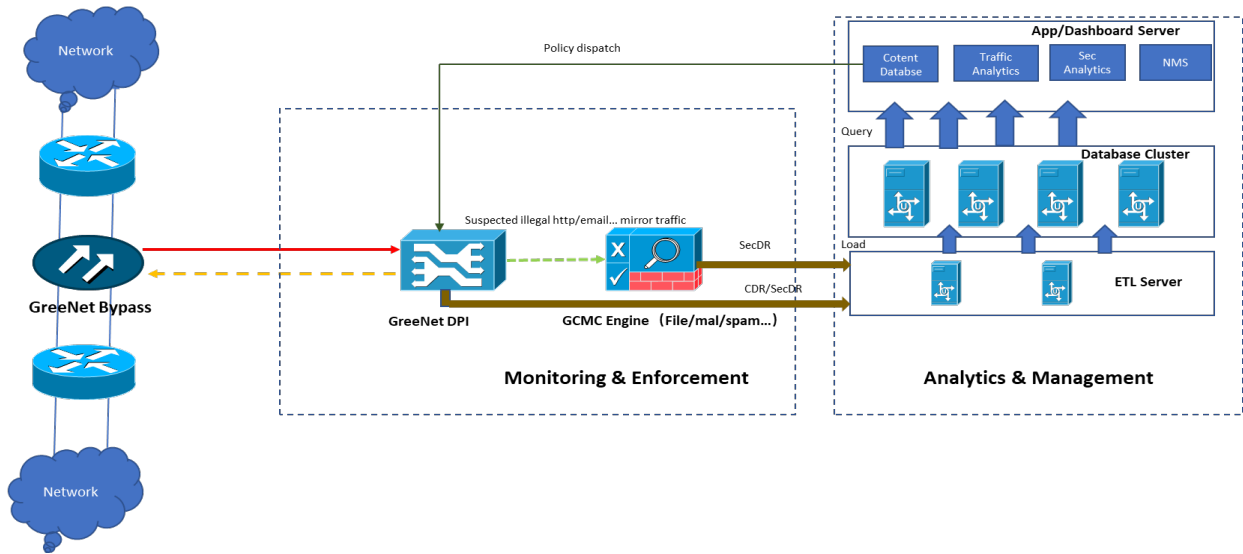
Network

GreeNet Bypass

Network

Policy dispatch

Suspected illegal http/email... mirror traffic

SecDR

CDR/SecDR

GreeNet DPI

GCMC Engine（File/mal/spam...）

Monitoring & Enforcement

App/Dashboard Server

Cotent Databse

Traffic Analytics

Sec Analytics

NMS

Query

Database Cluster

Load

ETL Server

Analytics & Management